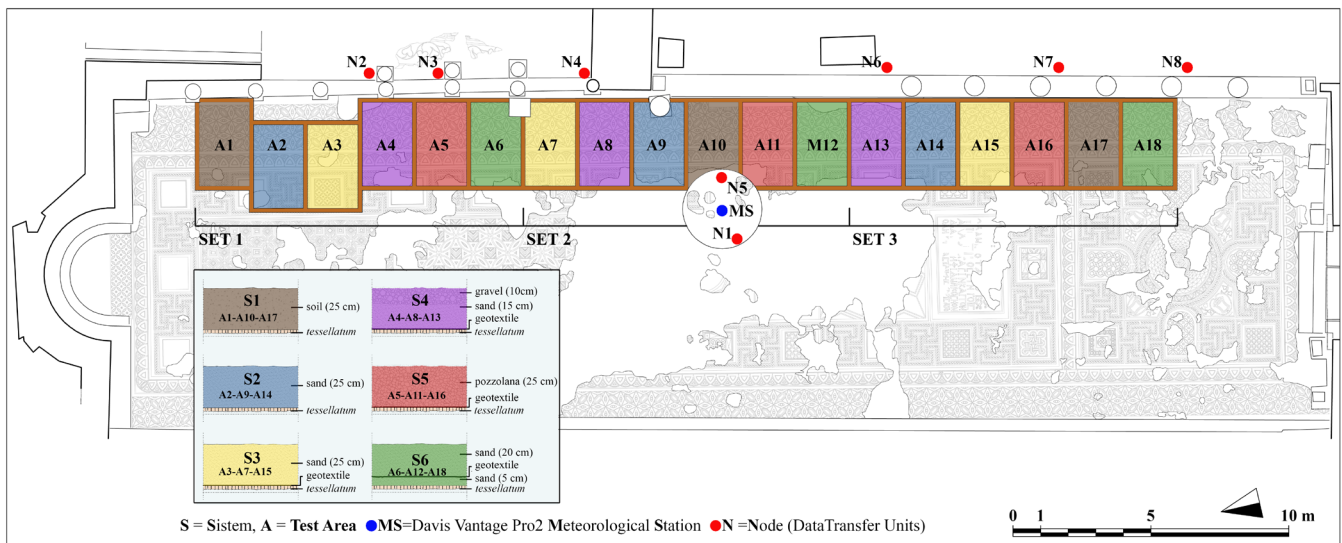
N2 N3 N4 N6 N7 N8

A1 A2 A3 A4 A5 A6 A7 A8 A9 A10 A11 M12 A13 A14 A15 A16 A17 A18

N5
MS
N1

SET 1 SET 2 SET 3

S1
A1-A10-A17
soil (25 cm)
tessellatum

S4
A4-A8-A13
gravel (10cm)
sand (15 cm)
geotextile
tessellatum

S2
A2-A9-A14
sand (25 cm)
tessellatum

S5
A5-A11-A16
pozzolana (25 cm)
geotextile
tessellatum

S3
A3-A7-A15
sand (25 cm)
geotextile
tessellatum

S6
A6-A12-A18
sand (20 cm)
geotextile
sand (5 cm)
tessellatum

S = Sistem, A = Test Area MS=Davis Vantage Pro2 Meteorological Station N =Node (DataTransfer Units)

0 1 5 10 m